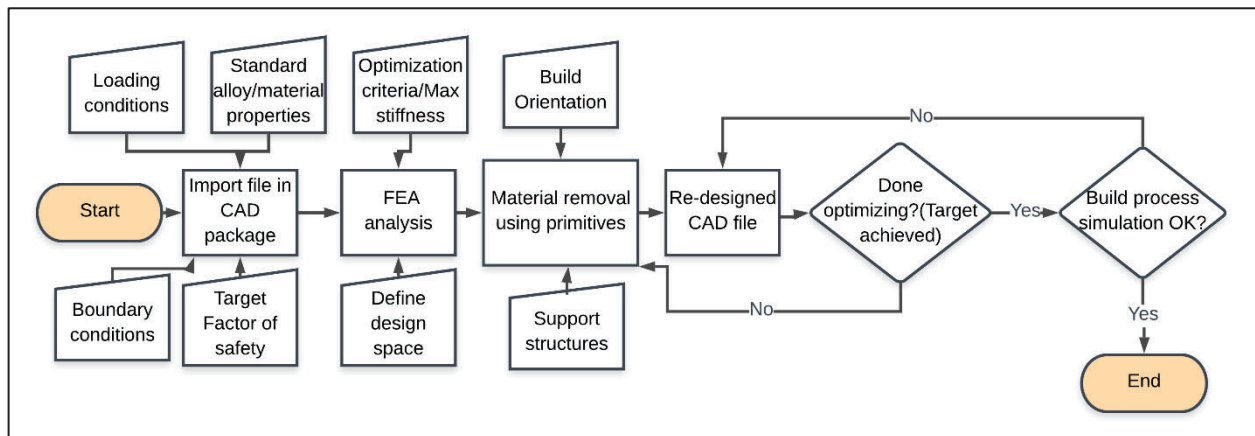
Loading conditions

Standard alloy/material properties

Optimization criteria/Max stiffness

Build Orientation

No

Start

Import file in CAD package

FEA analysis

Material removal using primitives

Re-designed CAD file

Done optimizing?(Target achieved)

Yes

Build process simulation OK?

Boundary conditions

Target Factor of safety

Define design space

Support structures

No

Yes

End